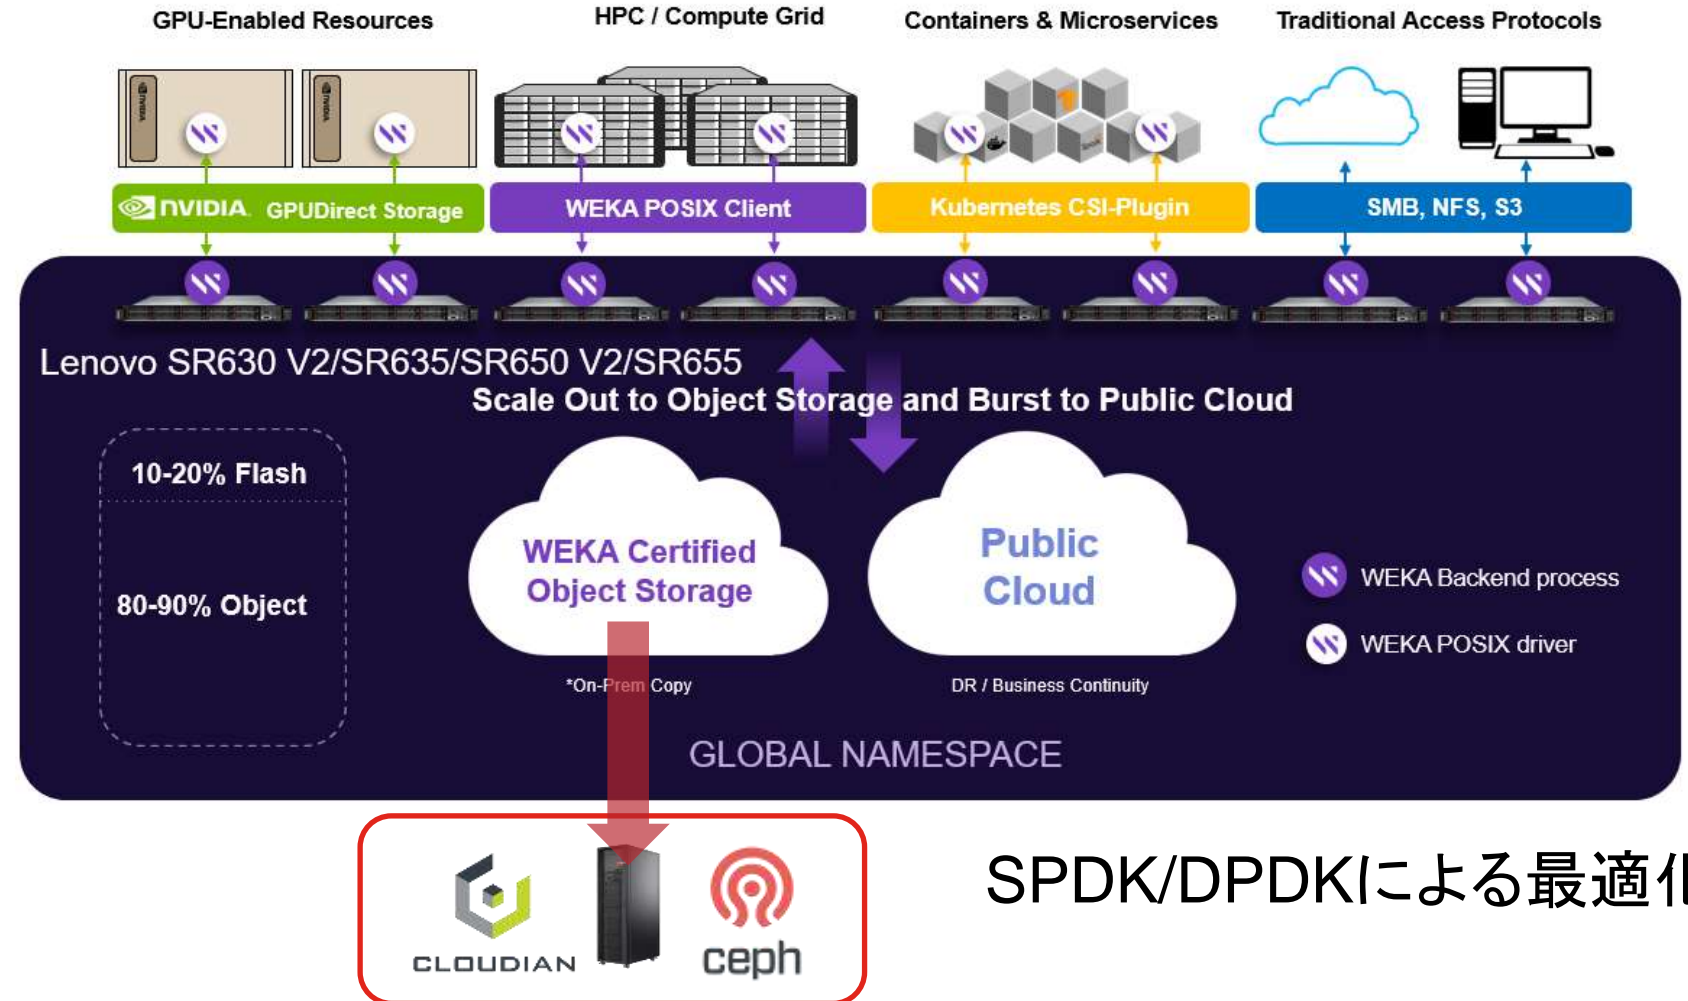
GPU-Enabled Resources

HPC / Compute Grid

Containers & Microservices

Traditional Access Protocols

NVIDIA GPUDirect Storage

WEKA POSIX Client

Kubernetes CSI-Plugin

SMB, NFS, S3

Lenovo SR630 V2/SR635/SR650 V2/SR655

Scale Out to Object Storage and Burst to Public Cloud

10-20% Flash

80-90% Object

WEKA Certified Object Storage

*On-Prem Copy

Public Cloud

DR / Business Continuity

WEKA Backend process

WEKA POSIX driver

GLOBAL NAMESPACE

CLOUDIAN

ceph

SPDK/DPDKによる最適化